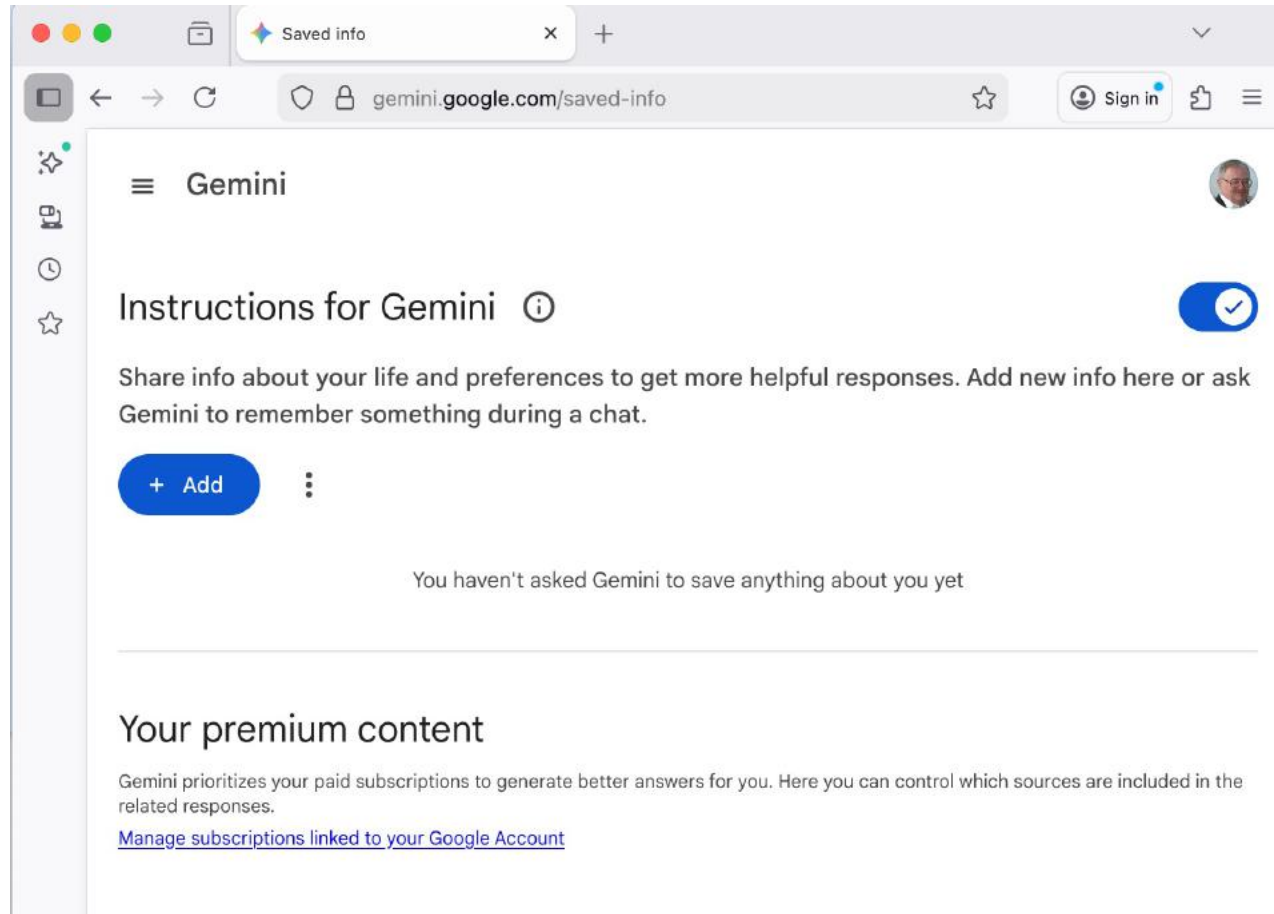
Saved info

gemini.google.com/saved-info

Sign in

Gemini

Instructions for Gemini

Share info about your life and preferences to get more helpful responses. Add new info here or ask Gemini to remember something during a chat.

+ Add

You haven't asked Gemini to save anything about you yet

Your premium content

Gemini prioritizes your paid subscriptions to generate better answers for you. Here you can control which sources are included in the related responses.

Manage subscriptions linked to your Google Account